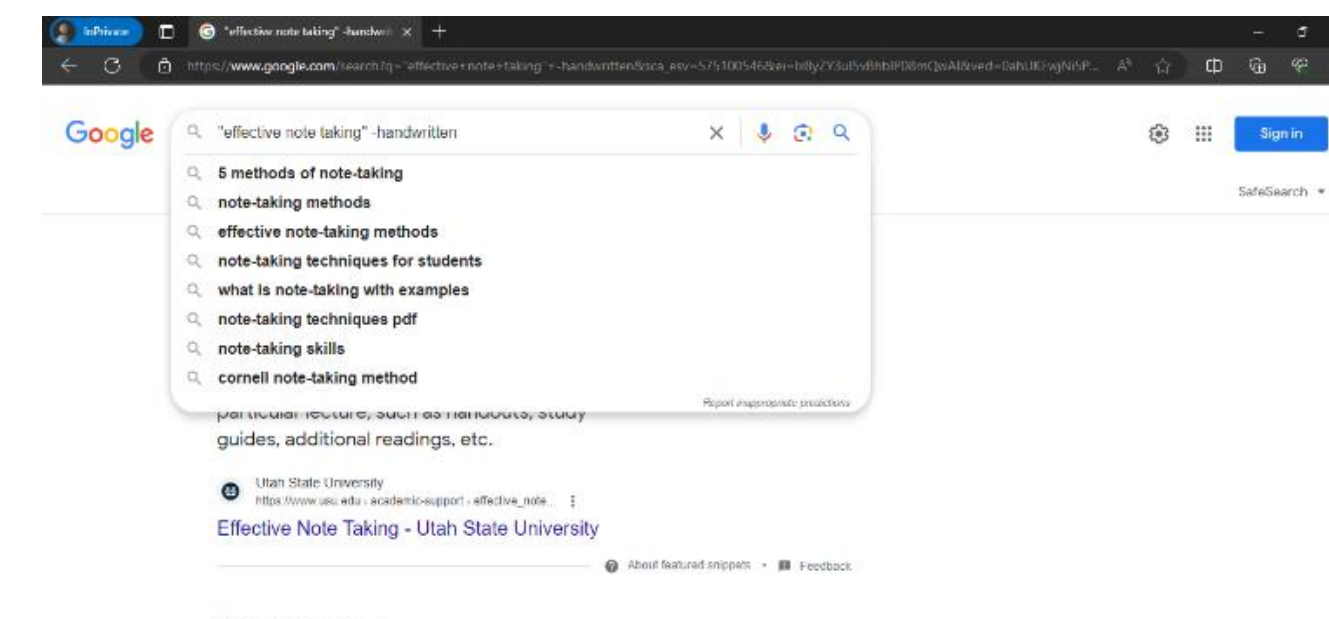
InPrivate

"effective note taking" -handwri ×

https://www.google.com/search?q="effective+note+taking"+-handwritten&sca_esv=575100546&ei=bXly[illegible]

Google

"effective note taking" -handwritten

5 methods of note-taking
note-taking methods
effective note-taking methods
note-taking techniques for students
what is note-taking with examples
note-taking techniques pdf
note-taking skills
cornell note-taking method

Report inappropriate predictions

Sign in

SafeSearch

particular lecture, such as handouts, study guides, additional readings, etc.

Utah State University
https://www.usu.edu › academic-support › effective_note...

Effective Note Taking - Utah State University

About featured snippets • Feedback